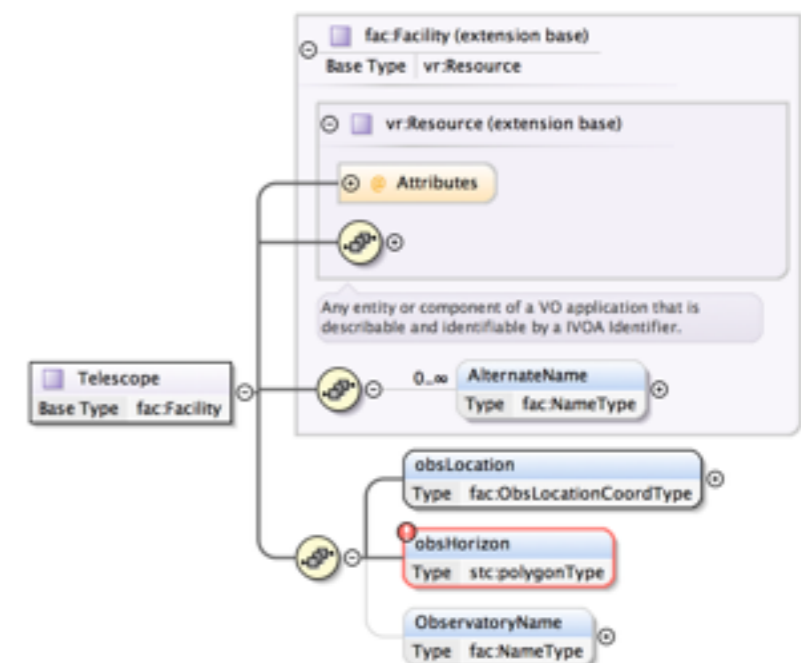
fac:Facility (extension base)
Base Type vr:Resource

vr:Resource (extension base)

Attributes

Any entity or component of a VO application that is describable and identifiable by a IVOA Identifier.

Telescope
Base Type fac:Facility

0..∞

AlternateName
Type fac:NameType

obsLocation
Type fac:ObsLocationCoordType

obsHorizon
Type stc:polygonType

ObservatoryName
Type fac:NameType